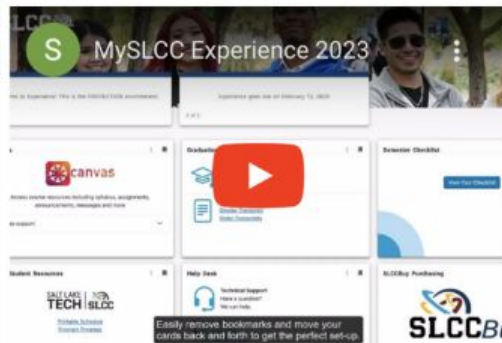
SLCC

S

MySLCC Experience 2023

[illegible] to Experience! This is the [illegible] environment.

Experience goes live on February 13, 2023

canvas

Access course resources including syllabus, assignments, announcements, messages and more

Graduation

Semester Checklist

View Your Checklist

Student Resources

SALT LAKE TECH | SLCC

Help Desk

Technical Support
Have a question?
We can help

SLCCBuy Purchasing

SLCCBu

Easily remove bookmarks and move your cards back and forth to get the perfect set-up.